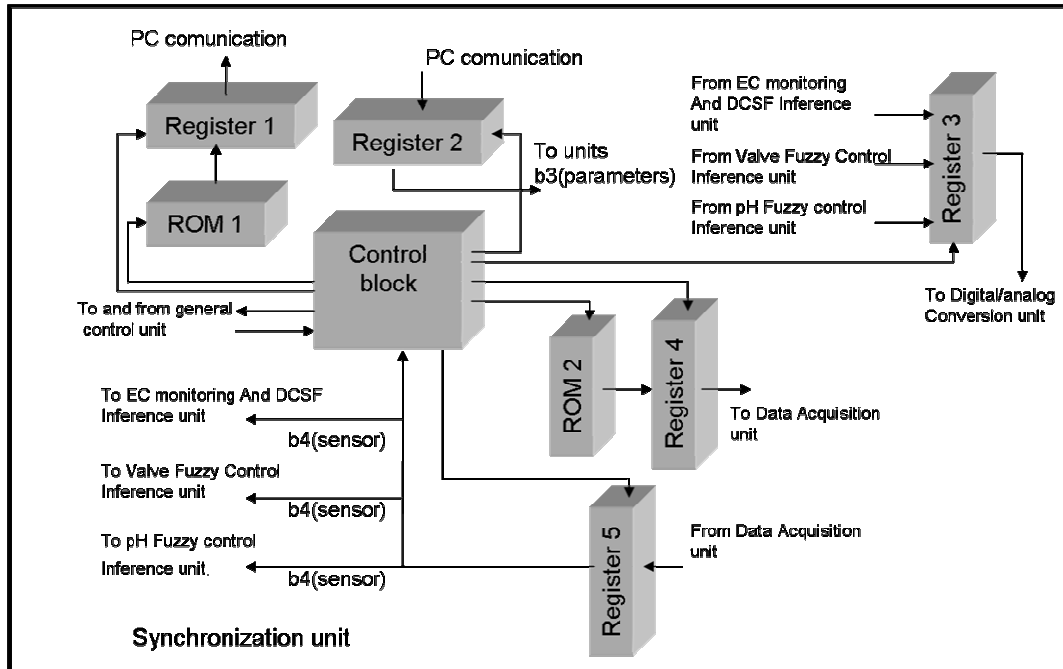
PC comunication

Register 1

ROM 1

PC comunication

Register 2

To units b3(parameters)

From EC monitoring And DCSF Inference unit

From Valve Fuzzy Control Inference unit

From pH Fuzzy control Inference unit

Register 3

Control block

To Digital/analog Conversion unit

To and from general control unit

ROM 2

Register 4

To Data Acquisition unit

To EC monitoring And DCSF Inference unit

b4(sensor)

To Valve Fuzzy Control Inference unit

b4(sensor)

To pH Fuzzy control Inference unit.

b4(sensor)

Register 5

From Data Acquisition unit

Synchronization unit